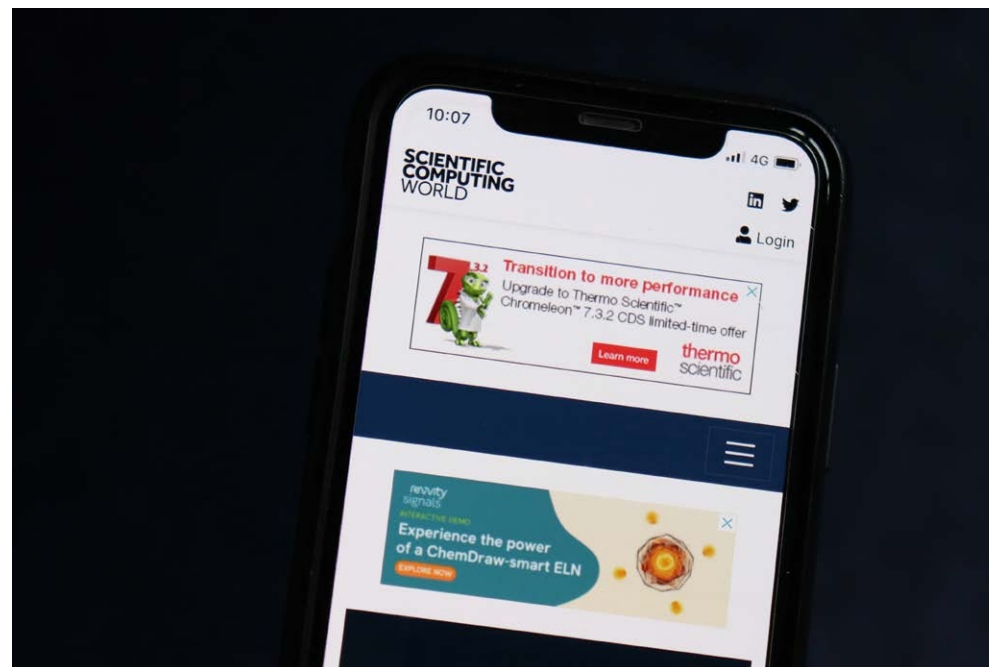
10:07

4G

SCIENTIFIC COMPUTING WORLD

Login

7.3.2

Transition to more performance

Upgrade to Thermo Scientific™ Chromeleon™ 7.3.2 CDS limited-time offer

Learn more

thermo scientific

revvity signals

INTERACTIVE DEMO

Experience the power of a ChemDraw-smart ELN

EXPLORE NOW